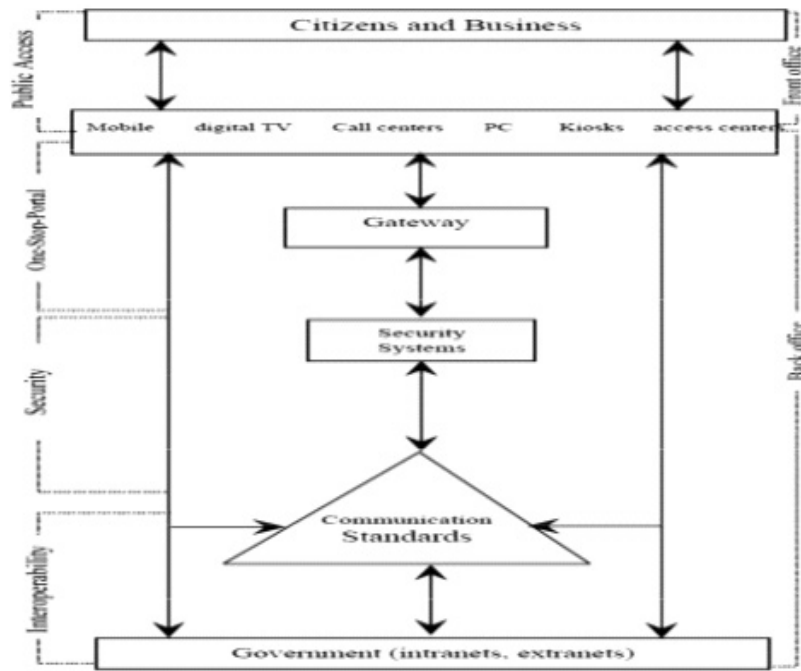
Citizens and Business

Public Access

Front office

Mobile digital TV Call centers PC Kiosks access center

One-Stop-Portal

Gateway

Security Systems

Security

Back office

Communication Standards

Interoperability

Government (intranets, extranets)